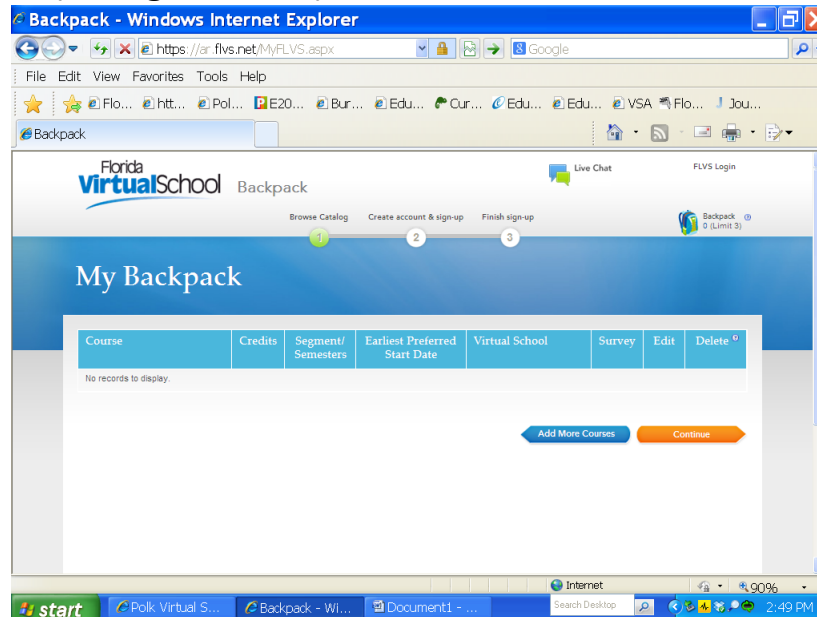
Backpack - Windows Internet Explorer

https://ar.flvs.net/MyFLVS.aspx

Google

File Edit View Favorites Tools Help

Flo... htt... Pol... E20... Bur... Edu... Cur... Edu... Edu... VSA Flo... Jou...

Backpack

Florida VirtualSchool Backpack

Live Chat

FLVS Login

Browse Catalog Create account & sign-up Finish sign-up

1 2 3

Backpack 0 (Limit 3)

My Backpack

| Course | Credits | Segment/ Semesters | Earliest Preferred Start Date | Virtual School | Survey | Edit | Delete |
|---|---|---|---|---|---|---|---|
| No records to display. | | | | | | | |

Add More Courses

Continue

Internet

90%

start

Polk Virtual S...

Backpack - Wi...

Document1 - ...

Search Desktop

2:49 PM